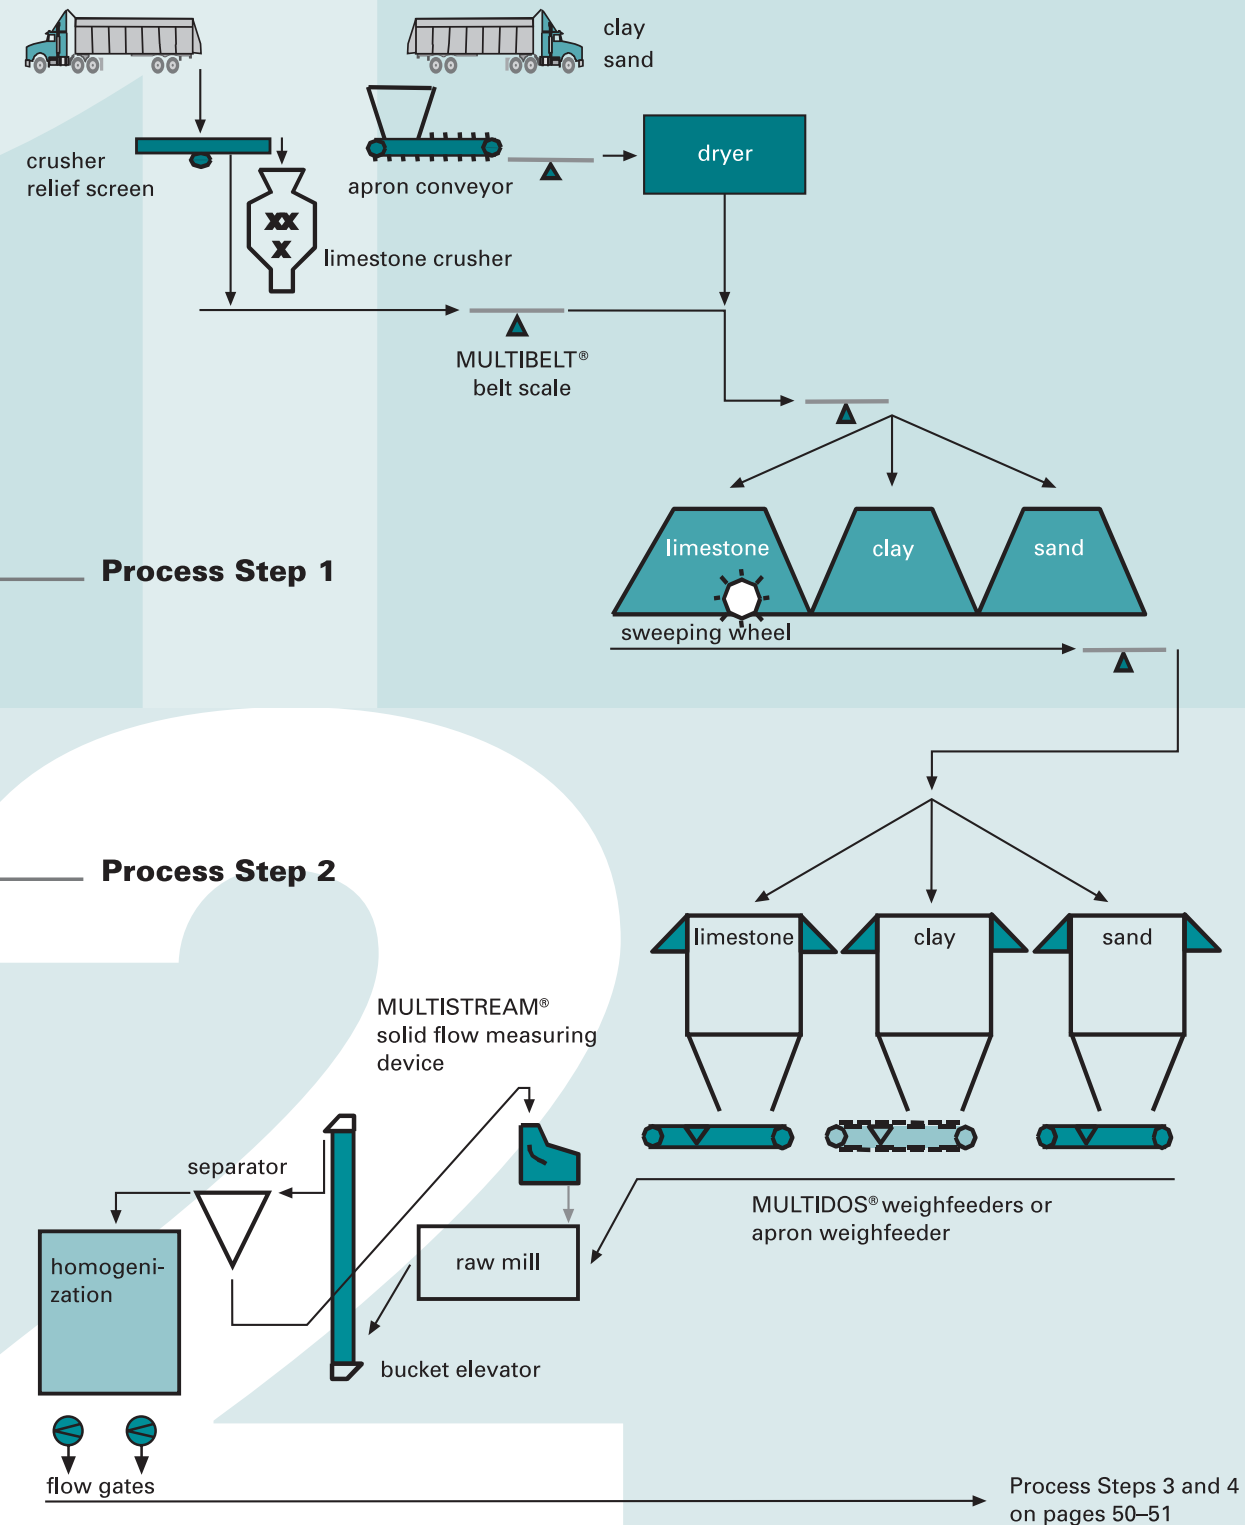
clay
sand

crusher
relief screen

apron conveyor

dryer

limestone crusher

MULTIBELT®
belt scale

limestone

clay

sand

Process Step 1

sweeping wheel

Process Step 2

limestone

clay

sand

MULTISTREAM®
solid flow measuring
device

separator

homogenization

raw mill

MULTIDOS® weighfeeders or
apron weighfeeder

bucket elevator

flow gates

Process Steps 3 and 4
on pages 50–51